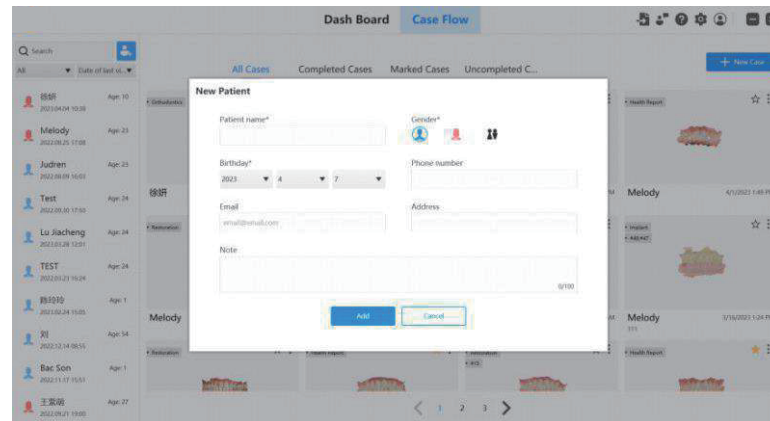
Dash Board Case Flow

Q Search

All ▼ Date of last vi... ▼

徐妍 Age: 10 2023.04.04 10:38

Melody Age: 23 2022.08.25 17:08

Judren Age: 23 2022.08.09 16:03

Test Age: 24 2022.05.30 17:50

Lu Jiacheng Age: 24 2022.03.28 12:01

TEST Age: 24 2022.03.23 16:24

韩玲玲 Age: 1 2022.02.24 15:05

刘 Age: 54 2022.12.14 08:55

Bac Son Age: 1 2022.11.17 15:51

王雯丽 Age: 27 2022.09.21 15:00

All Cases Completed Cases Marked Cases Uncompleted C...

+ New Case

Orthodontics

徐妍

Health Report

Melody 4/1/2023 1:49 PM

Restoration

Implant

Melody

Melody 3/16/2023 1:24 PM

Restoration Health Report Restoration Health Report

1 2 3

New Patient

Patient name*

Gender*

Birthday*

2023 ▼ 4 ▼ 7 ▼

Phone number

Email

email@email.com

Address

Note

0/100

Add Cancel